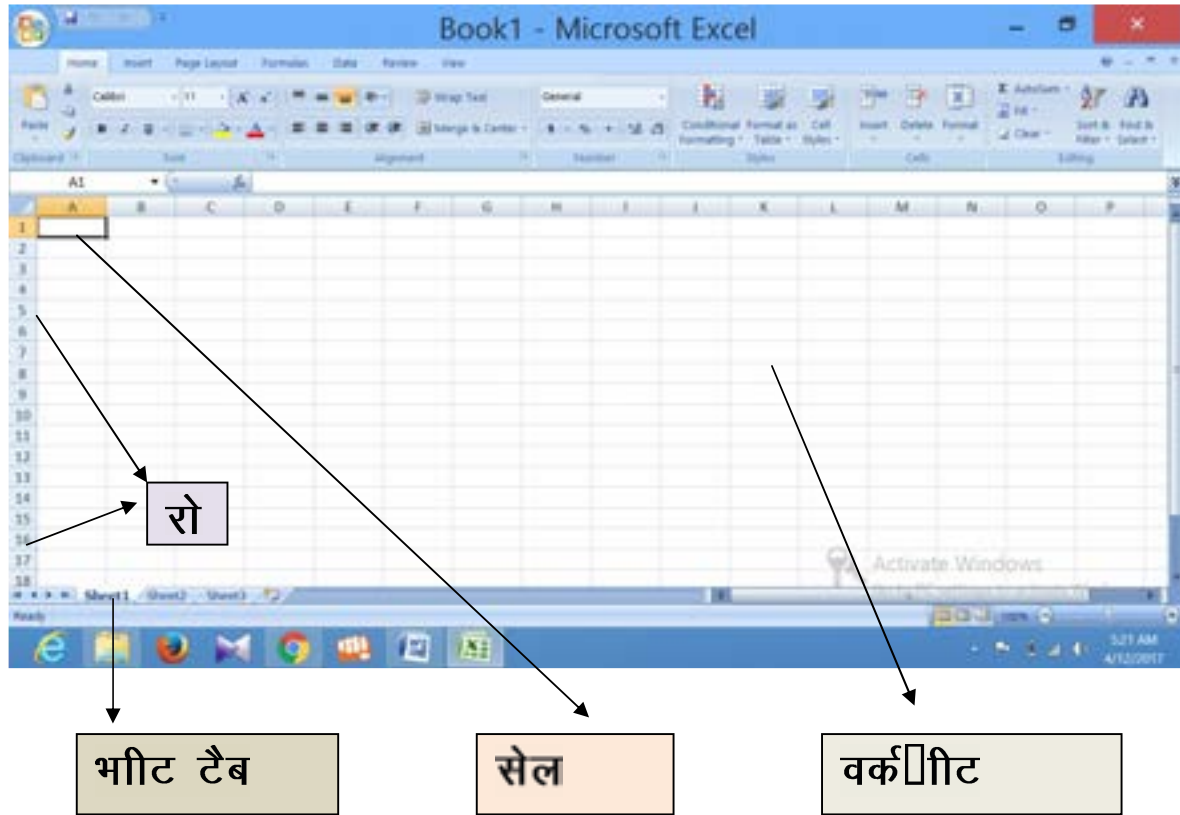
Book1 - Microsoft Excel

Home Insert Page Layout Formulas Data Review View

Paste Calibri 11 Wrap Text Merge & Center General Conditional Formatting Format as Table Cell Styles Insert Delete Format AutoSum Fill Clear Sort & Filter Find & Select

Clipboard Font Alignment Number Styles Cells Editing

A1 $f_x$

A B C D E F G H I J K L M N O P

1 2 3 4 5 6 7 8 9 10 11 12 13 14 15 16 17 18

Sheet1 Sheet2 Sheet3

Ready

Activate Windows

5:21 AM 4/12/2017

रो

भीट टैब

सेल

वर्क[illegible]ीट